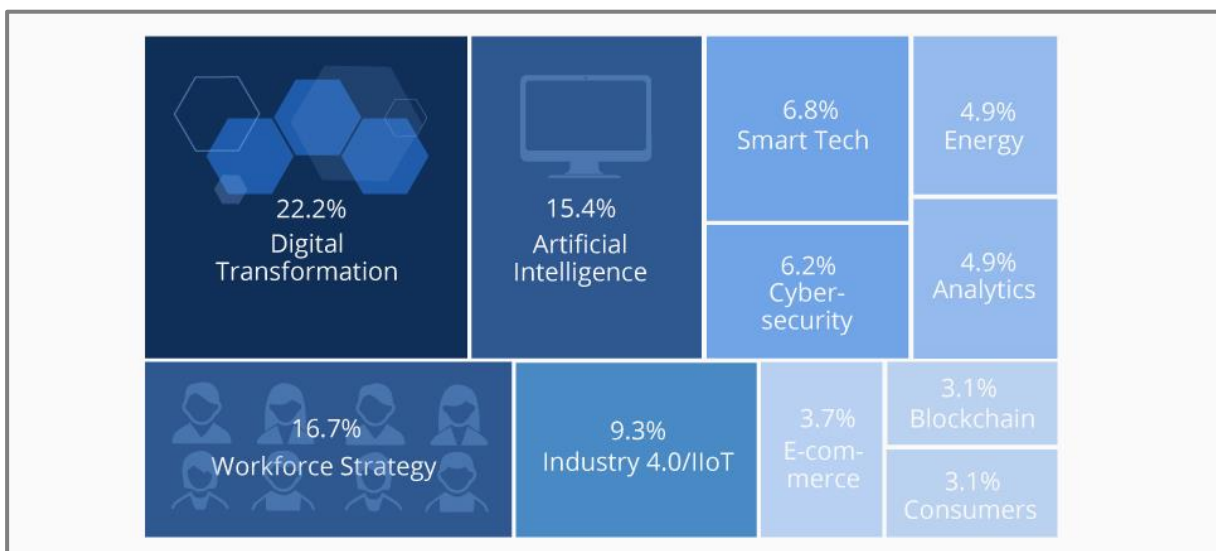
22.2%
Digital Transformation

15.4%
Artificial Intelligence

6.8%
Smart Tech

4.9%
Energy

6.2%
Cybersecurity

4.9%
Analytics

16.7%
Workforce Strategy

9.3%
Industry 4.0/IIoT

3.7%
E-commerce

3.1%
Blockchain

3.1%
Consumers